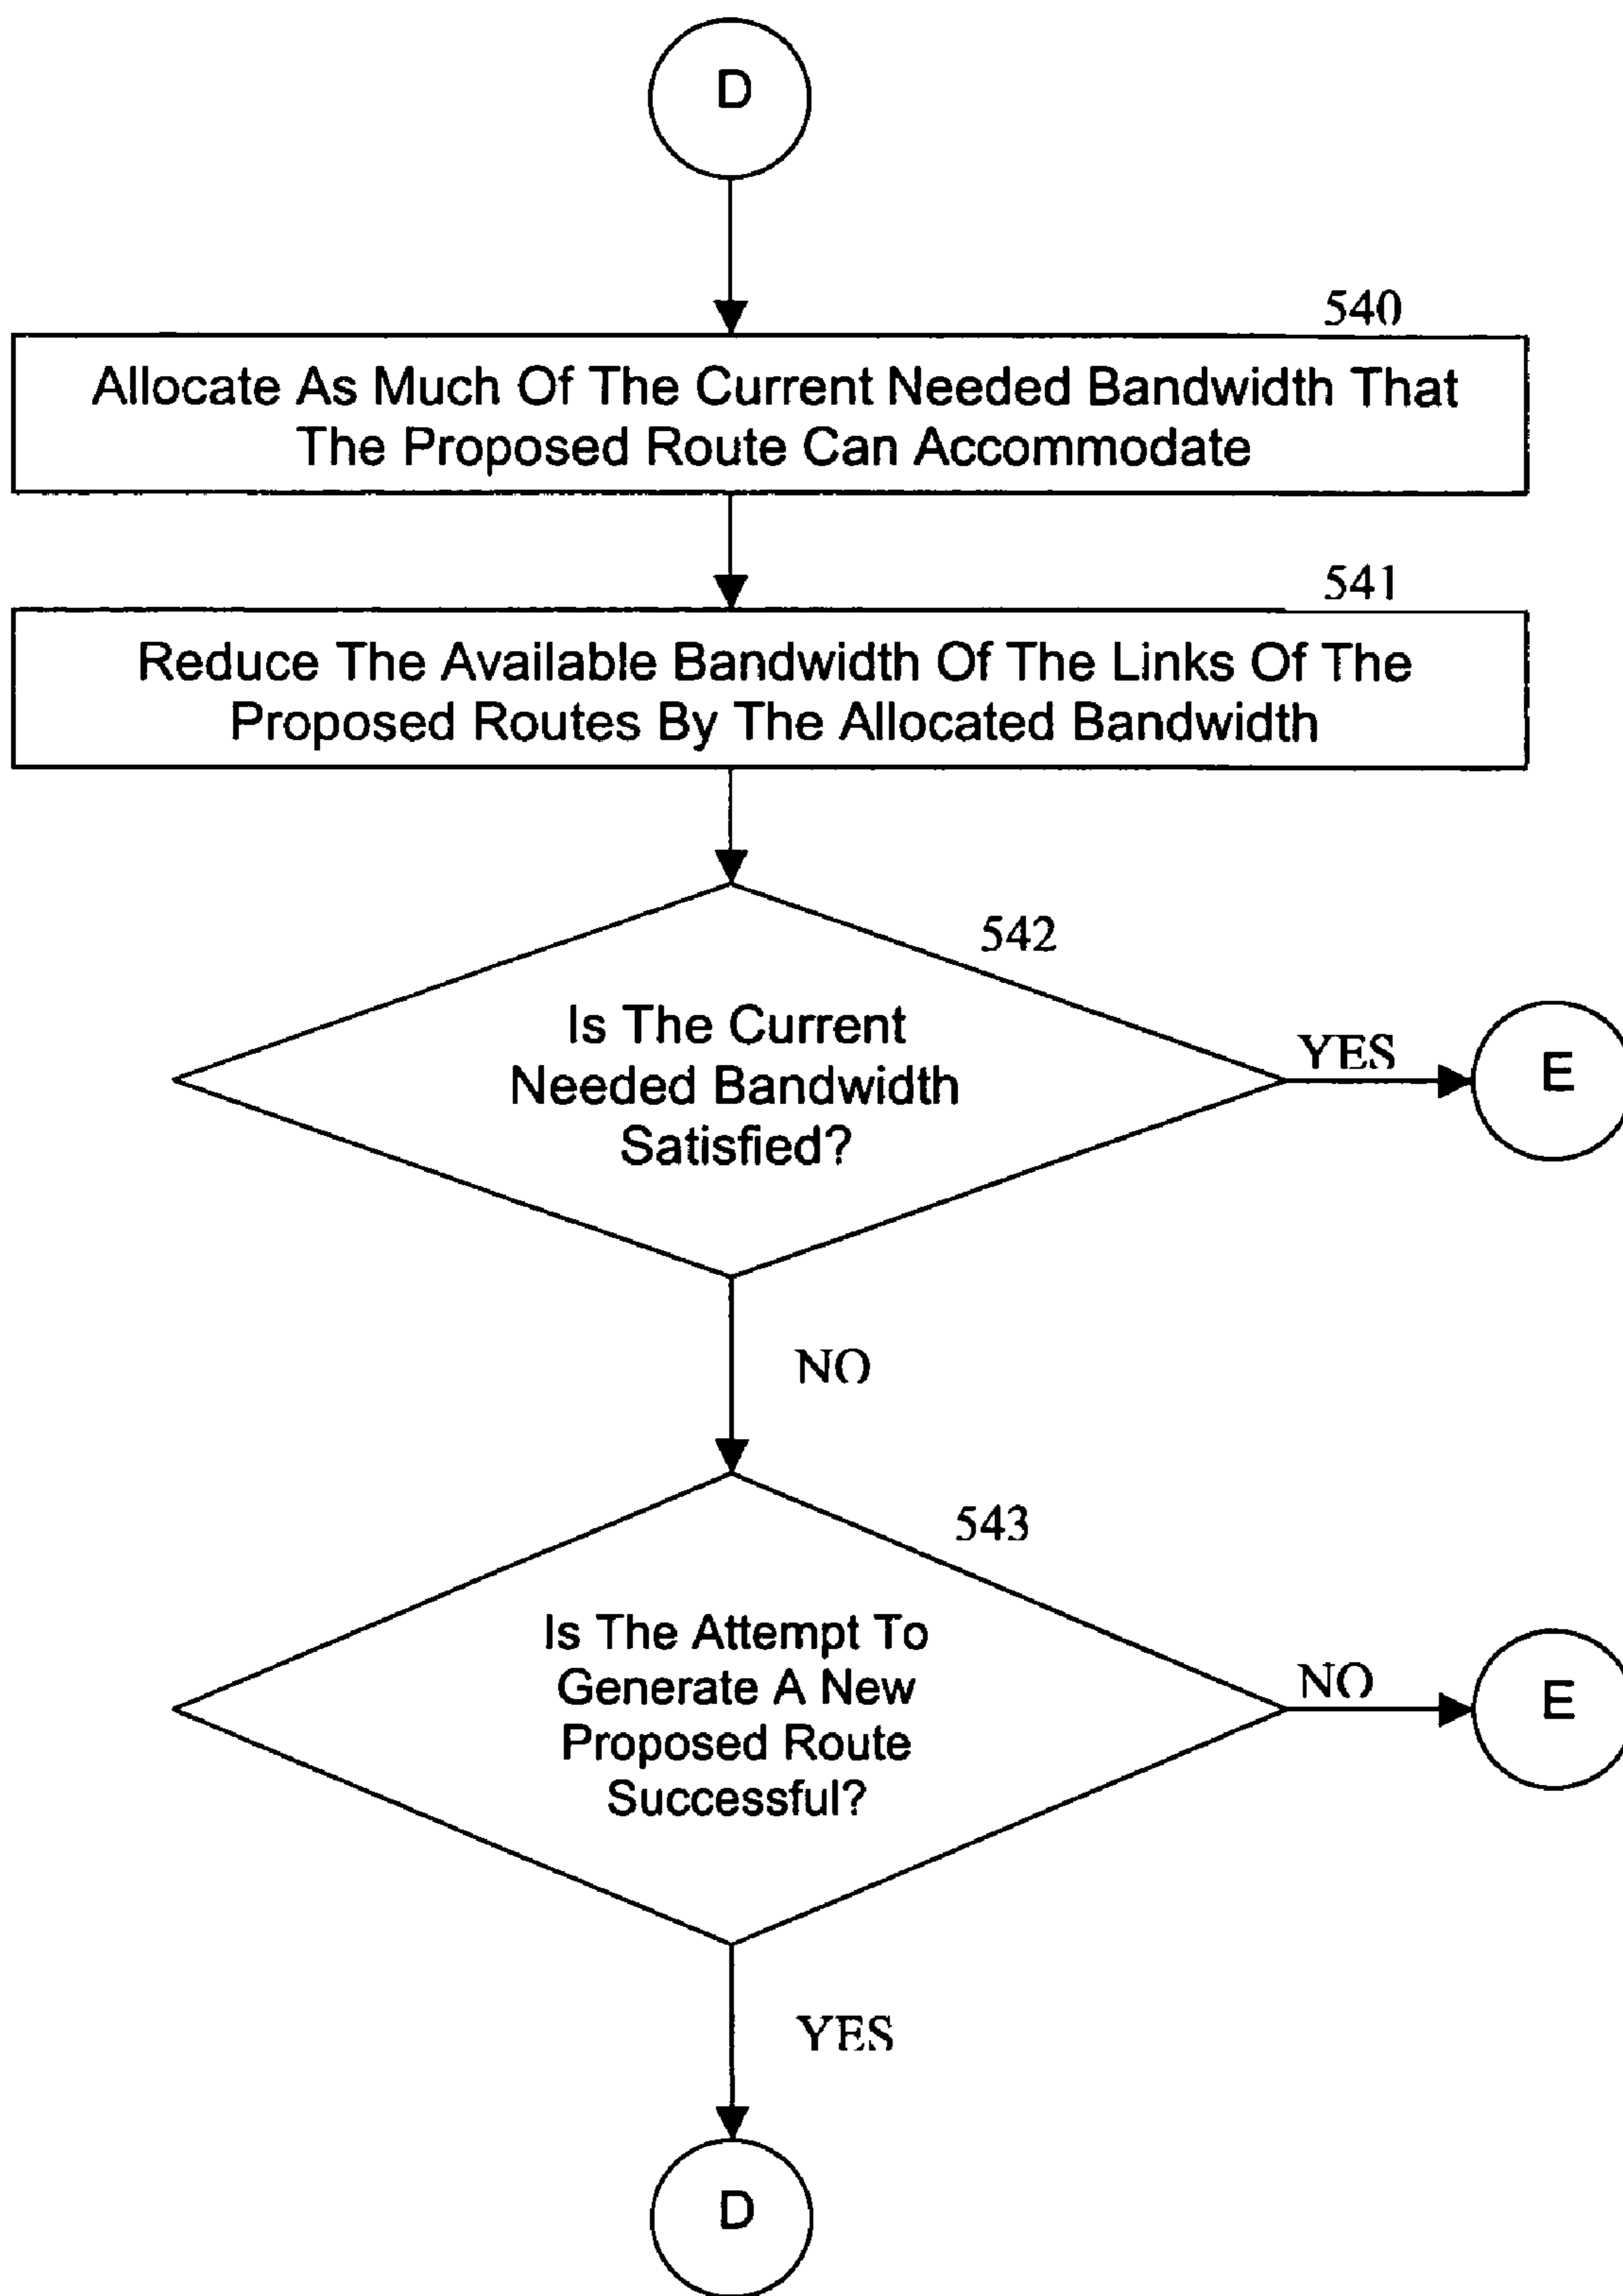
D

540

Allocate As Much Of The Current Needed Bandwidth That The Proposed Route Can Accommodate

541

Reduce The Available Bandwidth Of The Links Of The Proposed Routes By The Allocated Bandwidth

542

Is The Current Needed Bandwidth Satisfied?

YES

E

NO

543

Is The Attempt To Generate A New Proposed Route Successful?

NO

E

YES

D